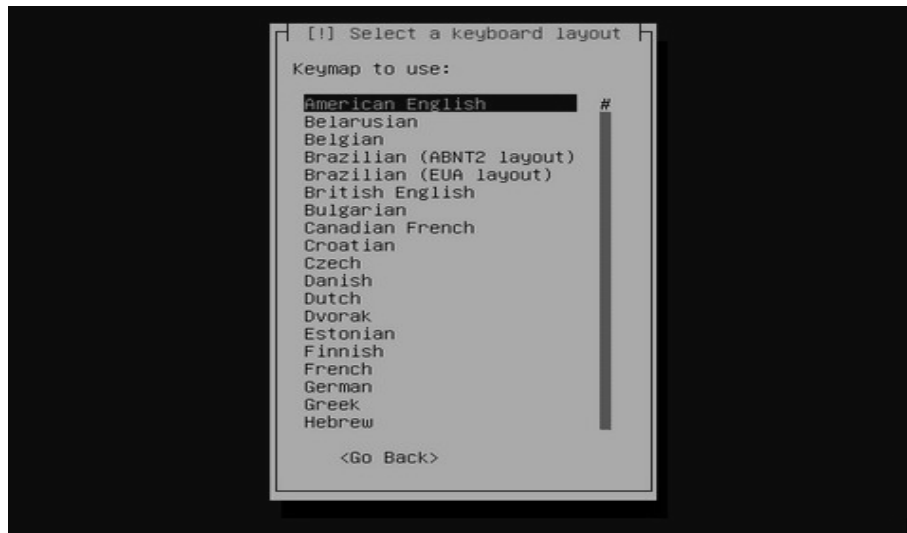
[!] Select a keyboard layout

Keymap to use:

American English
Belarusian
Belgian
Brazilian (ABNT2 layout)
Brazilian (EUA layout)
British English
Bulgarian
Canadian French
Croatian
Czech
Danish
Dutch
Dvorak
Estonian
Finnish
French
German
Greek
Hebrew

#

<Go Back>